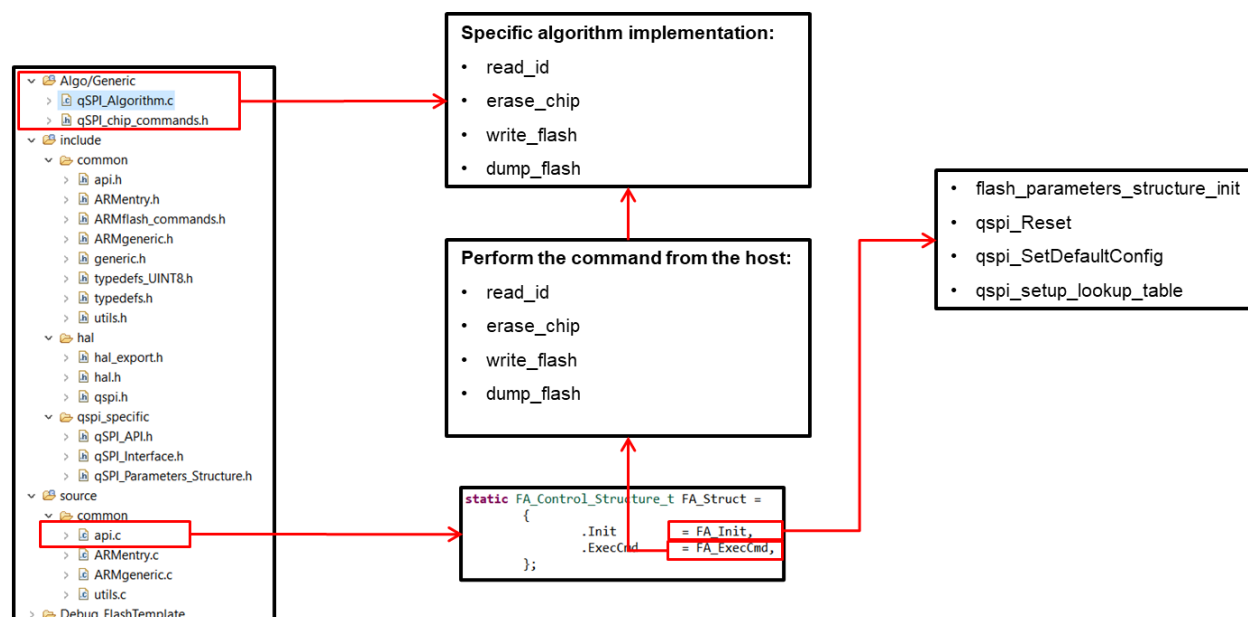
Algo/Generic
qSPI_Algorithm.c
qSPI_chip_commands.h
include
common
api.h
ARMentry.h
ARMflash_commands.h
ARMgeneric.h
generic.h
typedefs_UINT8.h
typedefs.h
utils.h
hal
hal_export.h
hal.h
qspi.h
qspi_specific
qSPI_API.h
qSPI_Interface.h
qSPI_Parameters_Structure.h
source
common
api.c
ARMentry.c
ARMgeneric.c
utils.c
Debug_FlashTemplate

Specific algorithm implementation:
• read_id
• erase_chip
• write_flash
• dump_flash

Perform the command from the host:
• read_id
• erase_chip
• write_flash
• dump_flash

• flash_parameters_structure_init
• qspi_Reset
• qspi_SetDefaultConfig
• qspi_setup_lookup_table

static FA_Control_Structure_t FA_Struct =
{
.Init = FA_Init,
.ExecCmd = FA_ExecCmd,
};